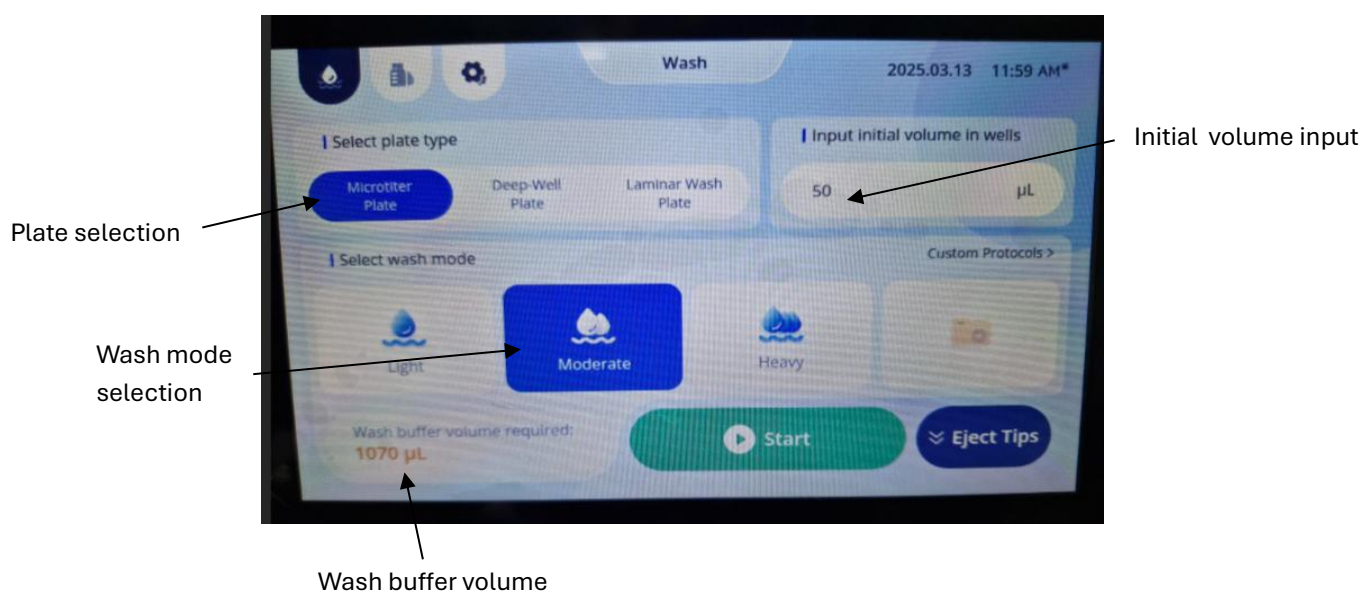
Wash

2025.03.13 11:59 AM*

Select plate type

Microtiter Plate

Deep-Well Plate

Laminar Wash Plate

Input initial volume in wells

50 μL

Initial volume input

Plate selection

Select wash mode

Custom Protocols >

Light

Moderate

Heavy

Wash mode selection

Wash buffer volume required:
1070 μL

Start

Eject Tips

Wash buffer volume